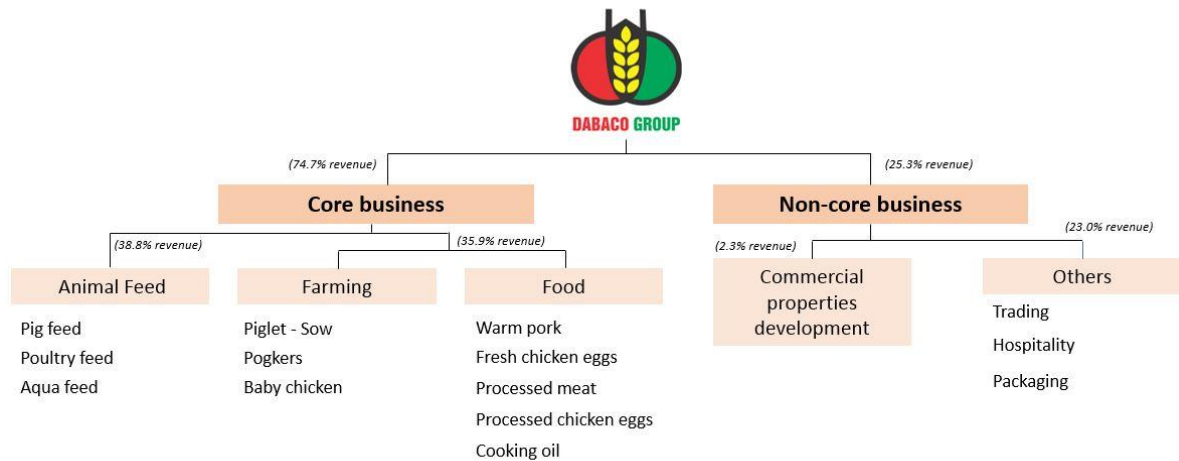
DABACO GROUP

(74.7% revenue)

(25.3% revenue)

Core business

Non-core business

(38.8% revenue)

(35.9% revenue)

(2.3% revenue)

(23.0% revenue)

Animal Feed

Pig feed
Poultry feed
Aqua feed

Farming

Piglet - Sow
Pogkers
Baby chicken

Food

Warm pork
Fresh chicken eggs
Processed meat
Processed chicken eggs
Cooking oil

Commercial properties development

Others

Trading
Hospitality
Packaging